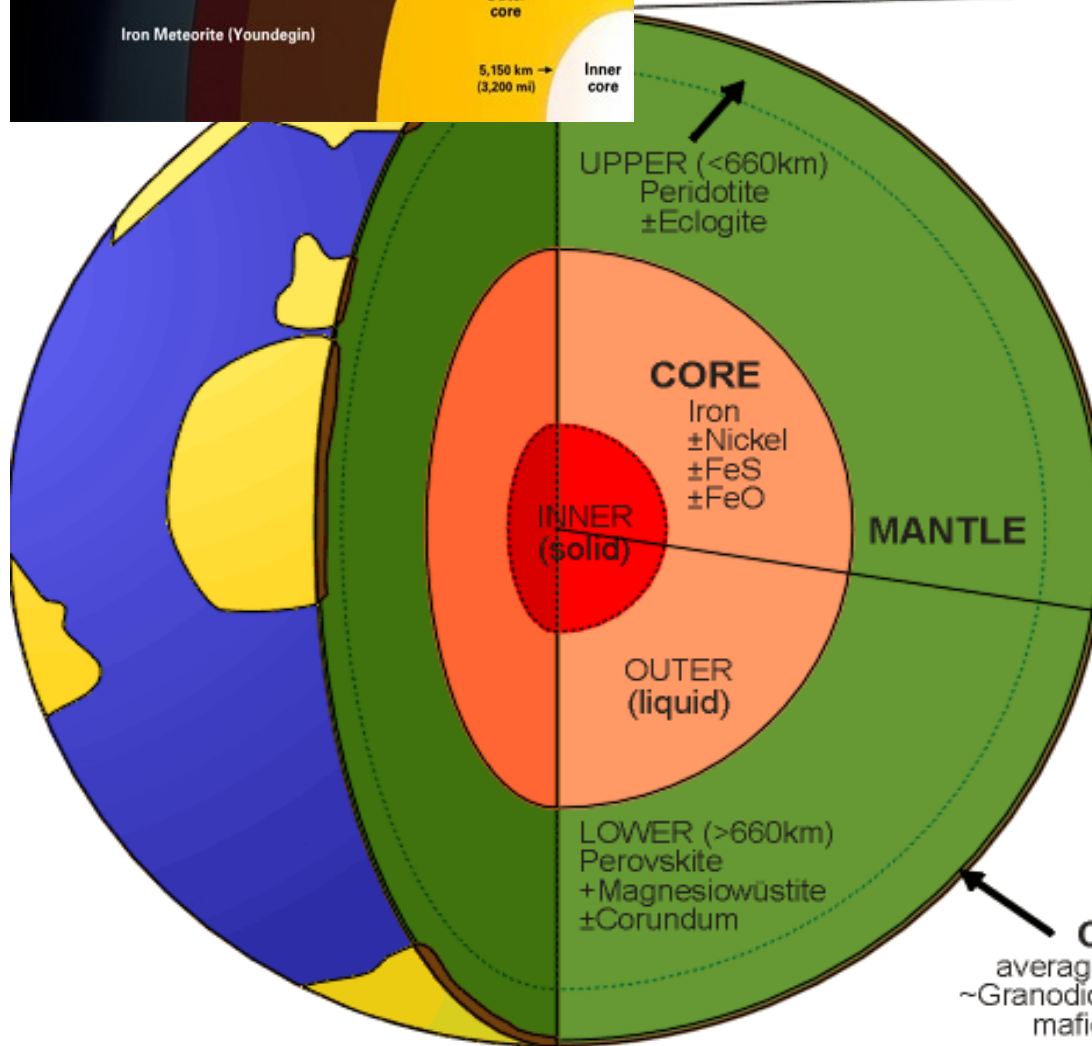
Iron Meteorite (Youndegin)

core

5,150 km → (3,200 mi)

Inner core

UPPER (<660km)
Peridotite
±Eclogite

CORE
Iron
±Nickel
±FeS
±FeO

INNER
(solid)

MANTLE

OUTER
(liquid)

LOWER (>660km)
Perovskite
+Magnesiowüstite
±Corundum

C
averag
~Granodio
mafi